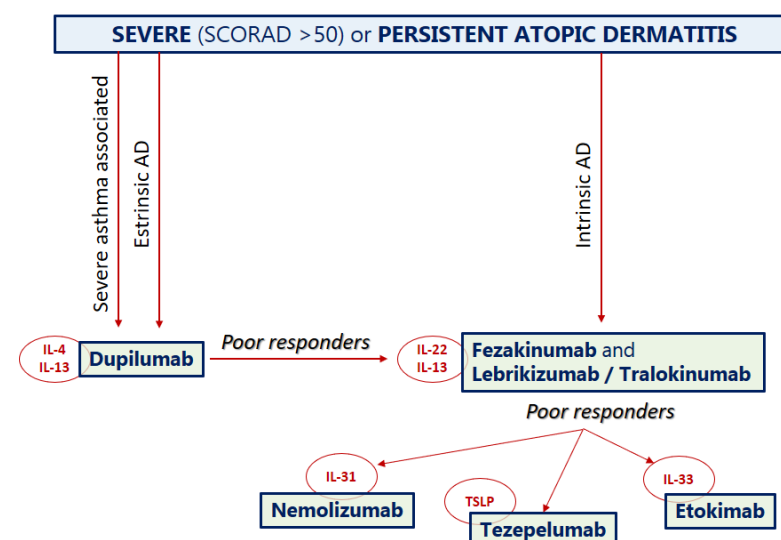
SEVERE (SCORAD >50) or PERSISTENT ATOPIC DERMATITIS

Severe asthma associated

Estrinsic AD

Intrinsic AD

IL-4
IL-13
Dupilumab

Poor responders

IL-22
IL-13
Fezakinumab and Lebrikizumab / Tralokinumab

Poor responders

IL-31
Nemolizumab

TSLP
Tezepelumab

IL-33
Etokimab